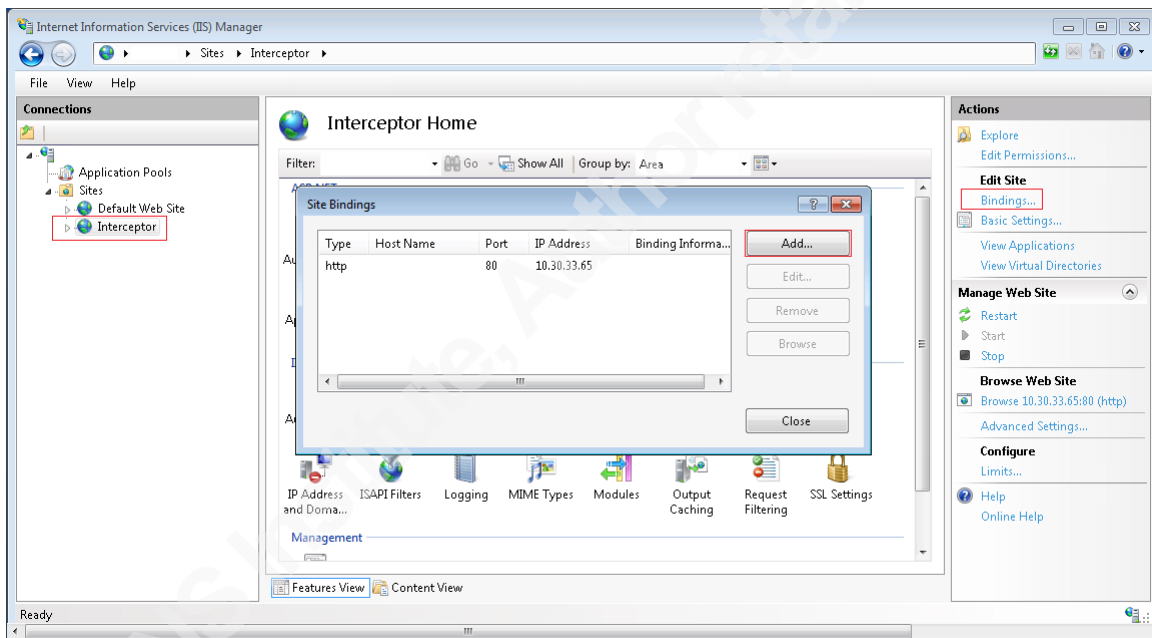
Internet Information Services (IIS) Manager

Sites ▸ Interceptor ▸

File View Help

Connections

Application Pools
Sites
Default Web Site
Interceptor

Interceptor Home

Filter: Go Show All Group by: Area

Site Bindings

| Type | Host Name | Port | IP Address | Binding Informa... |
|---|---|---|---|---|
| http | | 80 | 10.30.33.65 | |

Add...
Edit...
Remove
Browse
Close

IP Address and Doma...
ISAPI Filters
Logging
MIME Types
Modules
Output Caching
Request Filtering
SSL Settings

Management

Features View Content View

Actions
Explore
Edit Permissions...
Edit Site
Bindings...
Basic Settings...
View Applications
View Virtual Directories
Manage Web Site
Restart
Start
Stop
Browse Web Site
Browse 10.30.33.65:80 (http)
Advanced Settings...
Configure
Limits...
Help
Online Help

Ready